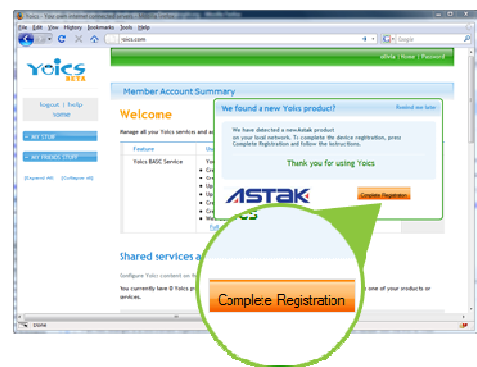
Yoics - Your web-enabled connected devices

File Edit View History Bookmarks Tools Help

yoics.com

Google

eBrite | Home | Password

Yoics BETA

logout | help
home

MY STUFF

MY FRIENDS STUFF

[Expand All] [Collapse All]

Member Account Summary

Welcome

Manage all your Yoics services and a

Feature

Yoics BASE Service

Shared services a

Configure Yoics content or fe

You currently have 0 Yoics p
services.

one of your products or

We found a new Yoics product?

Remind me later

We have detected a new Astak product on your local network. To complete the device registration, press Complete Registration and follow the instructions.

Thank you for using Yoics

ASTAK

Complete Registration

Complete Registration

Done